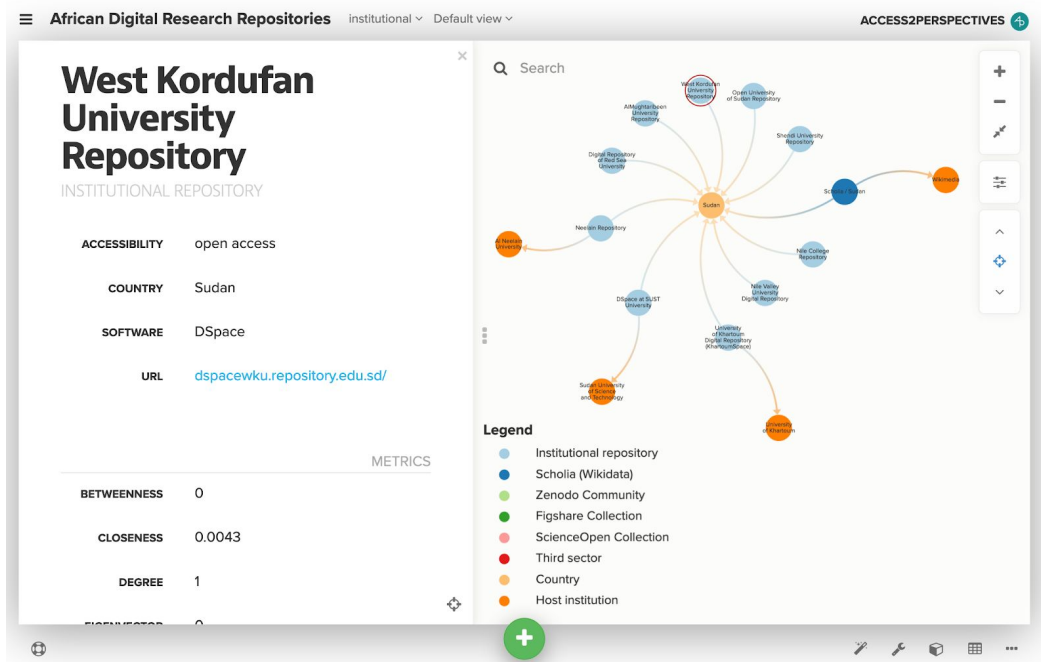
African Digital Research Repositories institutional Default view ACCESS2PERSPECTIVES

West Kordufan University Repository
INSTITUTIONAL REPOSITORY

| ACCESSIBILITY | open access |
|---|---|
| COUNTRY | Sudan |
| SOFTWARE | DSpace |
| URL | dspacewku.repository.edu.sd/ |

METRICS

| BETWEENNESS | 0 |
|---|---|
| CLOSENESS | 0.0043 |
| DEGREE | 1 |

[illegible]

Search

West Kordufan University Repository
Open University of Sudan Repository
AlMughtaribeen University Repository
Shendi University Repository
Digital Repository of Red Sea University
Sudan
Scholia / Sudan
Wikimedia
Neelain Repository
Al Neelain University
Nile College Repository
Nile Valley University Digital Repository
DSpace at SUST University
University of Khartoum Digital Repository (KhartoumSpace)
Sudan University of Science and Technology
University of Khartoum

Legend
Institutional repository
Scholia (Wikidata)
Zenodo Community
Figshare Collection
ScienceOpen Collection
Third sector
Country
Host institution